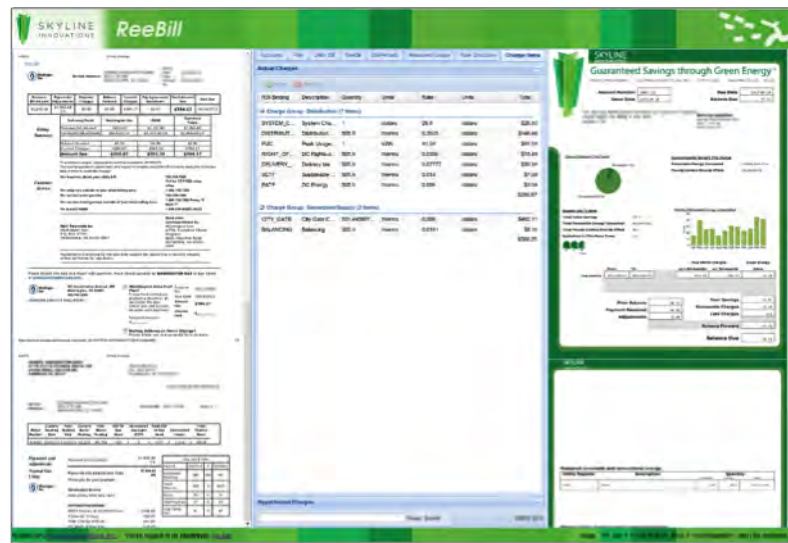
SKYLINE INNOVATIONS ReeBill

Summary | Utility Bill | Rate Structure | Charges | Reebill | Payments | Charge Items

Actual Charges

| RSI Binding | Description | Quantity | Units | Rate | Units | Total |
|---|---|---|---|---|---|---|
| Charge Group: Distribution (7 Items) | | | | | | |
| SYSTEM_C... | System Cha... | 1 | dollars | 25.0 | dollars | $25.00 |
| DISTRIBUT... | Distribution... | 505.9 | therms | 0.2935 | dollars | $148.48 |
| PUC | Peak Usage... | 1 | kWh | 41.07 | dollars | $41.07 |
| RIGHT_OF_... | DC Rights-o... | 505.9 | therms | 0.0390 | dollars | $19.49 |
| DELIVERY_... | Delivery tax | 505.9 | therms | 0.07770 | dollars | $39.31 |
| SETF | Sustainable ... | 505.9 | therms | 0.014 | dollars | $7.08 |
| EATF | DC Energy... | 505.9 | therms | 0.006 | dollars | $3.04 |
| | | | | | | $283.47 |
| Charge Group: Generation/Supply (2 Items) | | | | | | |
| CITY_GATE | City Gate C... | 501.449897 | therms | 0.896 | dollars | $449.31 |
| BALANCING | Balancing | 505.9 | therms | 0.0061 | dollars | $3.09 |
| | | | | | | $452.31 |

Hypothetical Charges

SKYLINE

Guaranteed Savings through Green Energy

Balance Due